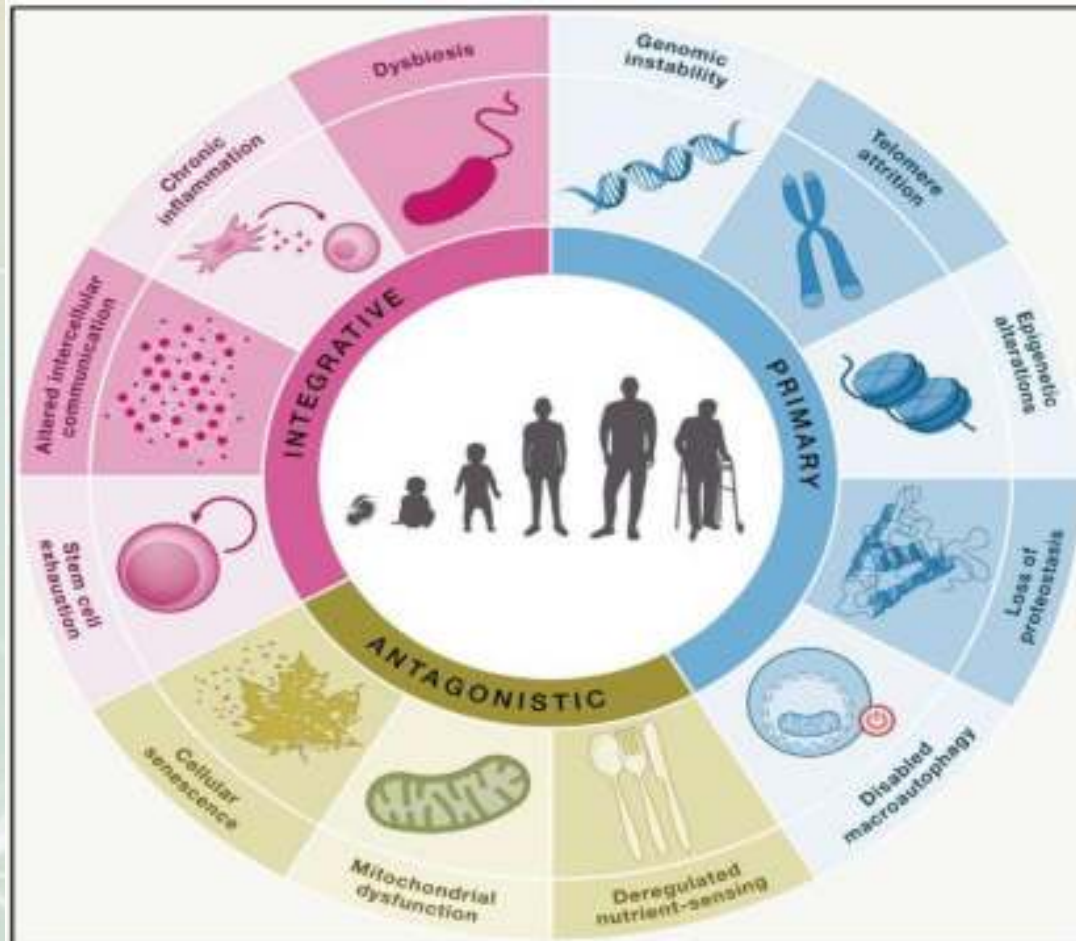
Genomic instability

Telomere attrition

Epigenetic alterations

Loss of proteostasis

Disabled macroautophagy

Deregulated nutrient-sensing

Mitochondrial dysfunction

Cellular senescence

Stem cell exhaustion

Altered intercellular communication

Chronic inflammation

Dysbiosis

INTEGRATIVE

PRIMARY

ANTAGONISTIC